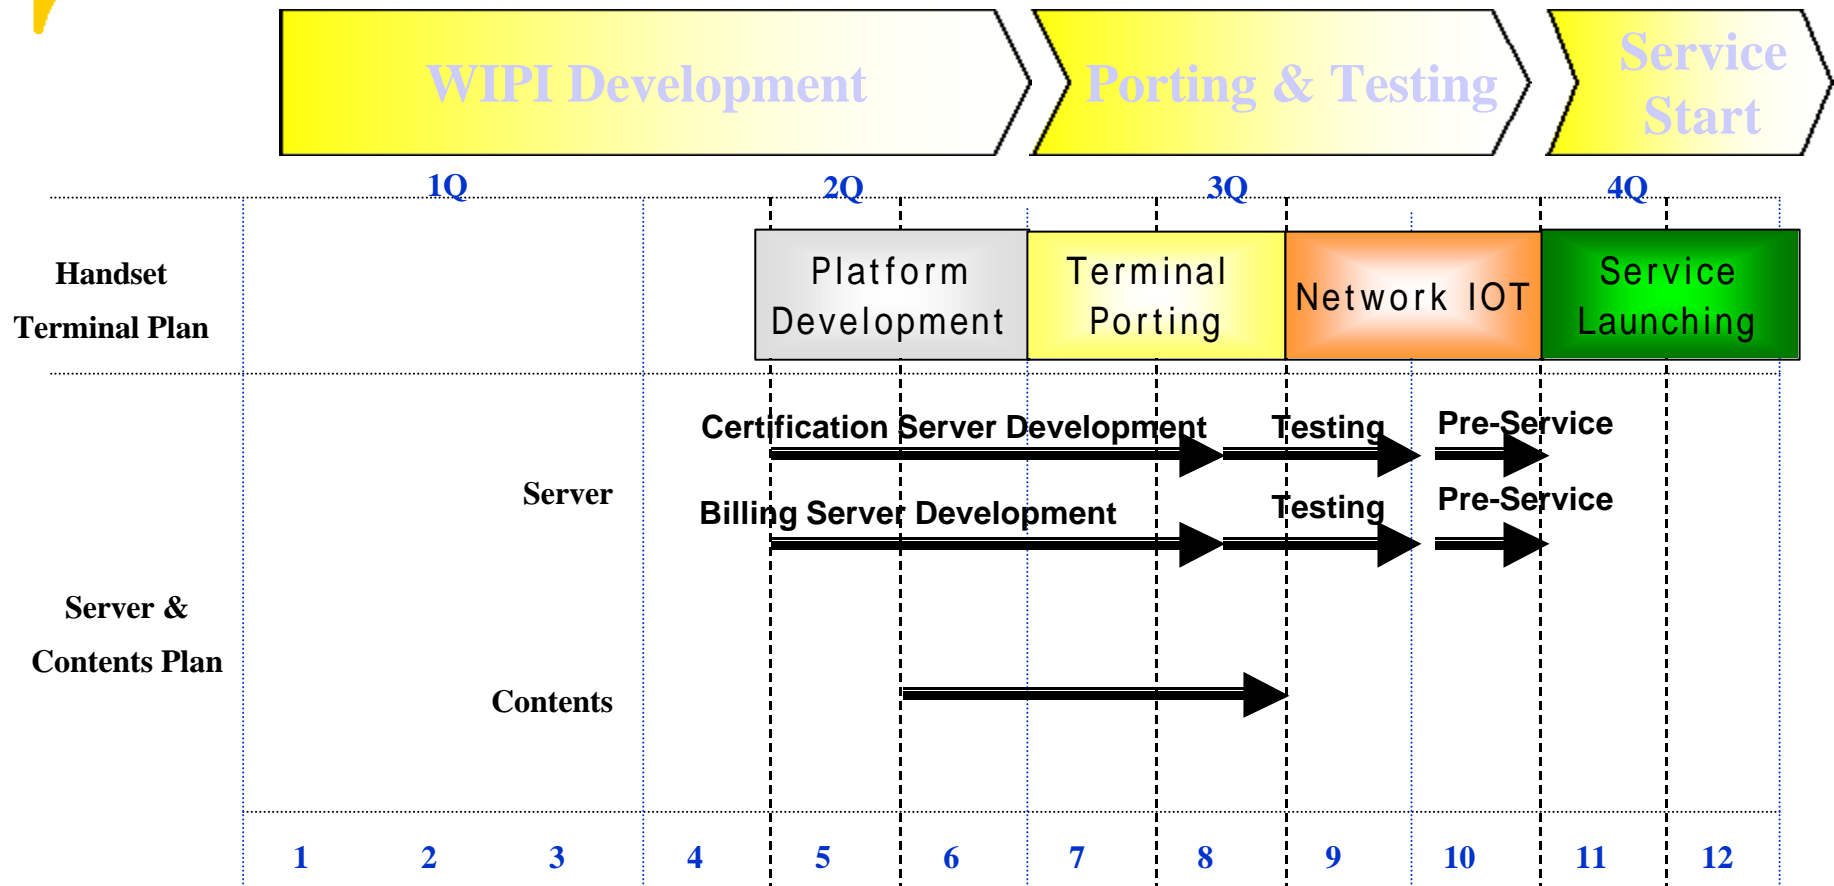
WIPI Development

Porting & Testing

Service Start

1Q

2Q

3Q

4Q

Handset Terminal Plan

Platform Development

Terminal Porting

Network IOT

Service Launching

Certification Server Development

Testing

Pre-Service

Server

Billing Server Development

Testing

Pre-Service

Server & Contents Plan

Contents

| 1 | 2 | 3 | 4 | 5 | 6 | 7 | 8 | 9 | 10 | 11 | 12 |
|---|---|---|---|---|---|---|---|---|---|---|---|